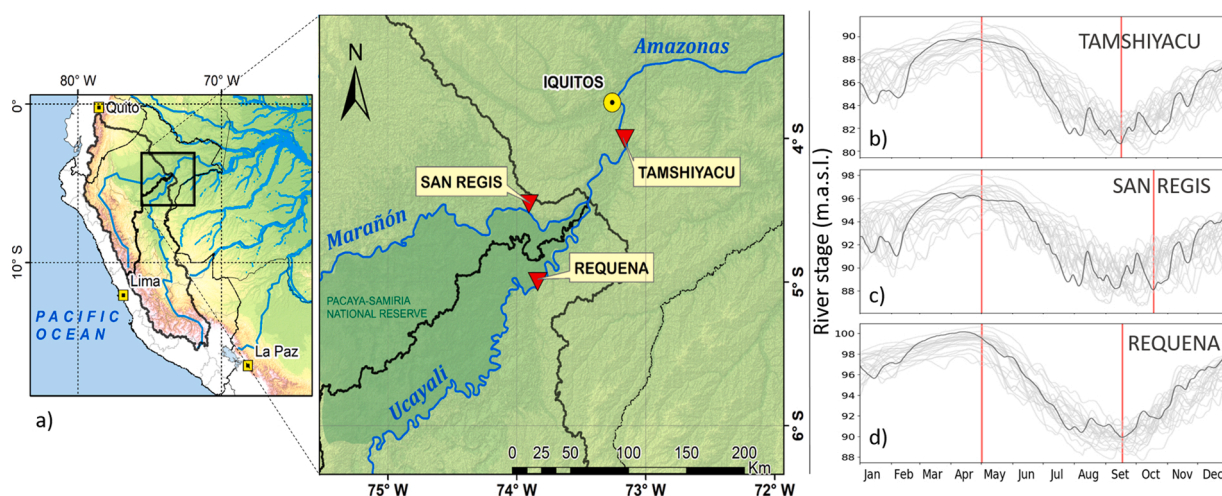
80° W
70° W
0°
Quito
10° S
Lima
PACIFIC OCEAN
La Paz
a)

N
Amazonas
IQUITOS
TAMSHIYACU
SAN REGIS
Marañón
REQUENA
PACAYA-SAMIRIA NATIONAL RESERVE
Ucayali
4° S
5° S
6° S
0 25 50 100 150 200 Km
75° W
74° W
73° W
72° W

River stage (m.a.s.l.)
TAMSHIYACU
90
88
86
84
82
80
b)
SAN REGIS
98
96
94
92
90
88
c)
REQUENA
100
98
96
94
92
90
88
d)
Jan Feb Mar Apr May Jun Jul Aug Sep Oct Nov Dec